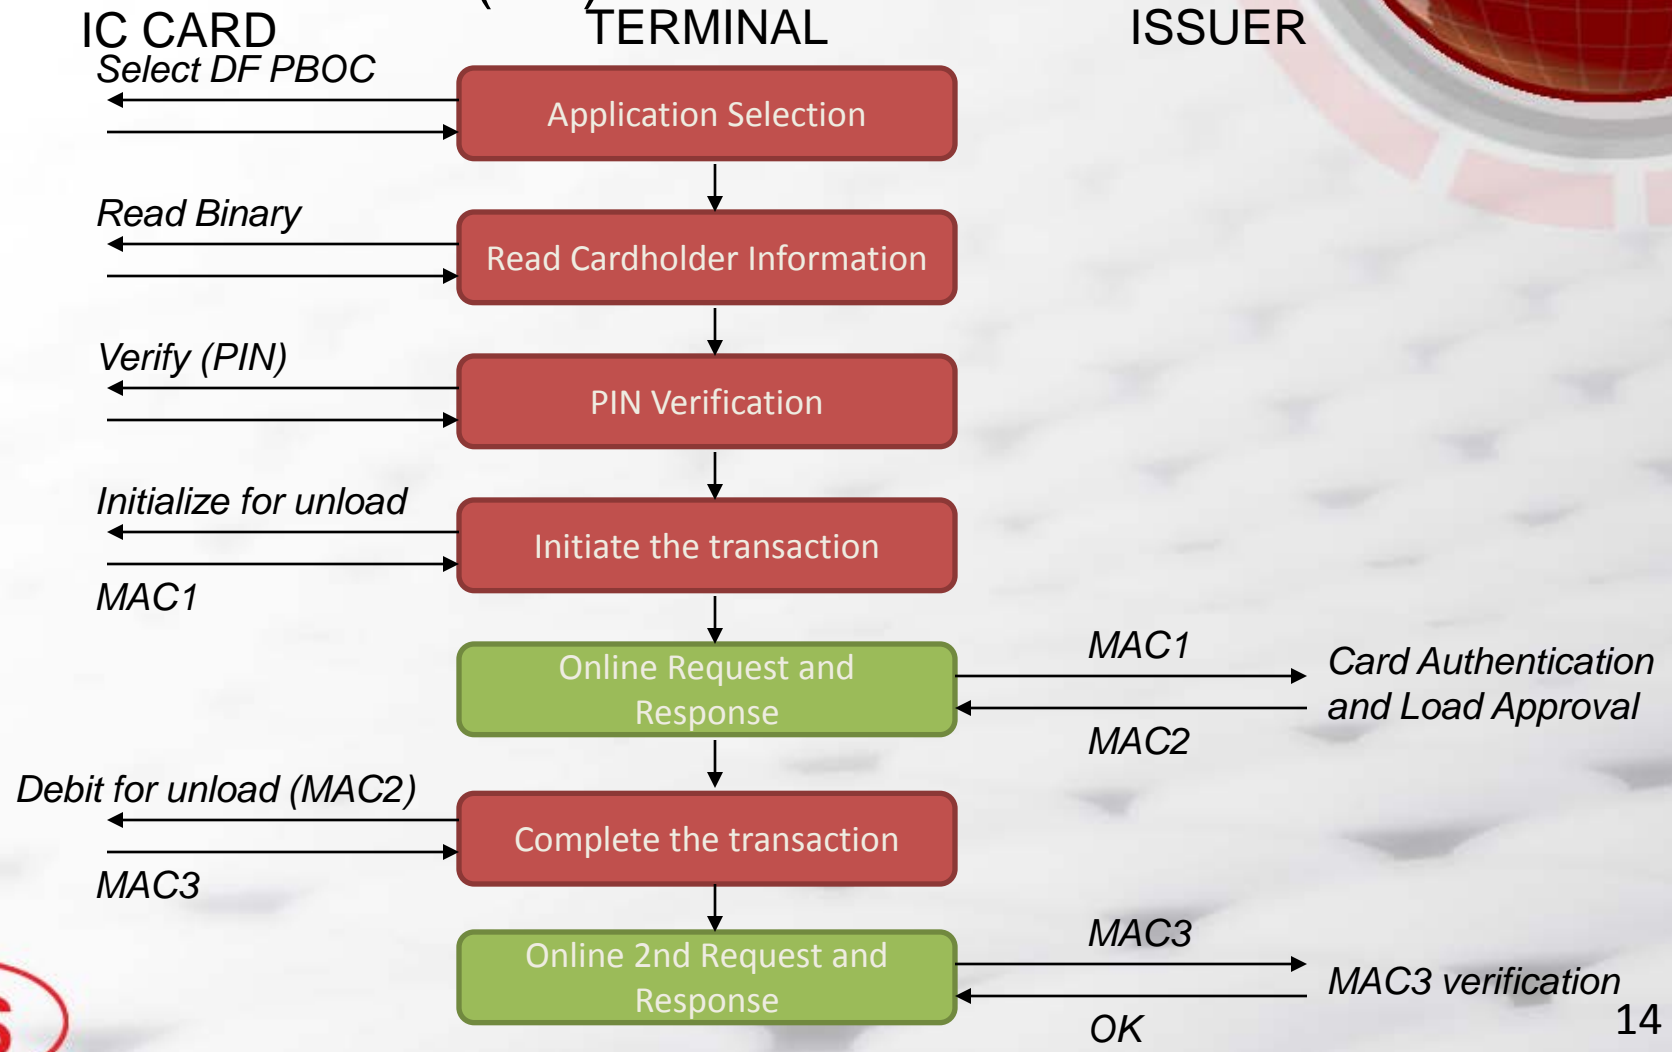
IC CARD

TERMINAL

ISSUER

Select DF PBOC

Application Selection

Read Binary

Read Cardholder Information

Verify (PIN)

PIN Verification

Initialize for unload

Initiate the transaction

MAC1

Online Request and Response

MAC1

Card Authentication and Load Approval

MAC2

Debit for unload (MAC2)

Complete the transaction

MAC3

Online 2nd Request and Response

MAC3

MAC3 verification

OK

14